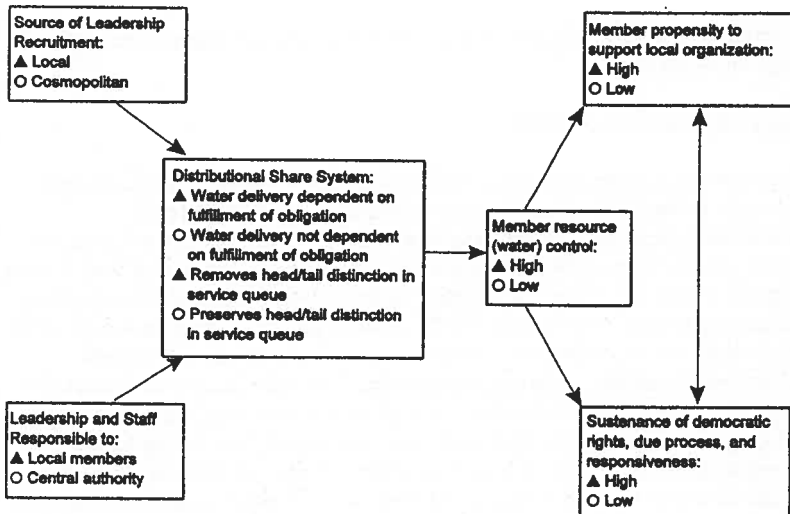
Source of Leadership Recruitment:
▲ Local
○ Cosmopolitan

Leadership and Staff Responsible to:
▲ Local members
○ Central authority

Distributional Share System:
▲ Water delivery dependent on fulfillment of obligation
○ Water delivery not dependent on fulfillment of obligation
▲ Removes head/tail distinction in service queue
○ Preserves head/tail distinction in service queue

Member resource (water) control:
▲ High
○ Low

Member propensity to support local organization:
▲ High
○ Low

Sustenance of democratic rights, due process, and responsiveness:
▲ High
○ Low